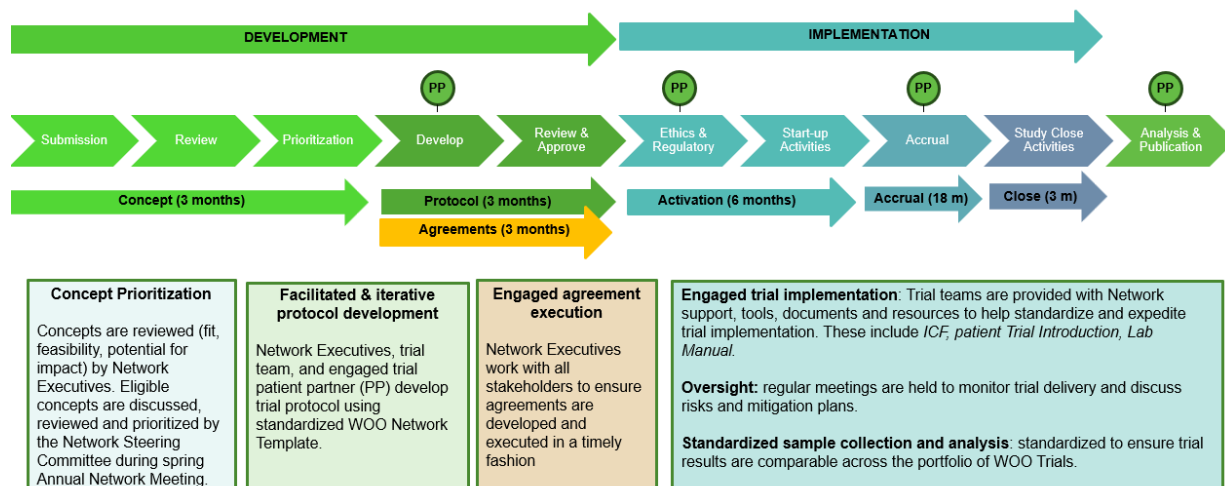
DEVELOPMENT

IMPLEMENTATION

PP

PP

PP

PP

Submission

Review

Prioritization

Develop

Review & Approve

Ethics & Regulatory

Start-up Activities

Accrual

Study Close Activities

Analysis & Publication

Concept (3 months)

Protocol (3 months)

Agreements (3 months)

Activation (6 months)

Accrual (18 m)

Close (3 m)

Concept Prioritization

Concepts are reviewed (fit, feasibility, potential for impact) by Network Executives. Eligible concepts are discussed, reviewed and prioritized by the Network Steering Committee during spring Annual Network Meeting.

Facilitated & iterative protocol development

Network Executives, trial team, and engaged trial patient partner (PP) develop trial protocol using standardized WOO Network Template.

Engaged agreement execution

Network Executives work with all stakeholders to ensure agreements are developed and executed in a timely fashion

**Engaged trial implementation**: Trial teams are provided with Network support, tools, documents and resources to help standardize and expedite trial implementation. These include *ICF, patient Trial Introduction, Lab Manual.*

**Oversight:** regular meetings are held to monitor trial delivery and discuss risks and mitigation plans.

**Standardized sample collection and analysis**: standardized to ensure trial results are comparable across the portfolio of WOO Trials.